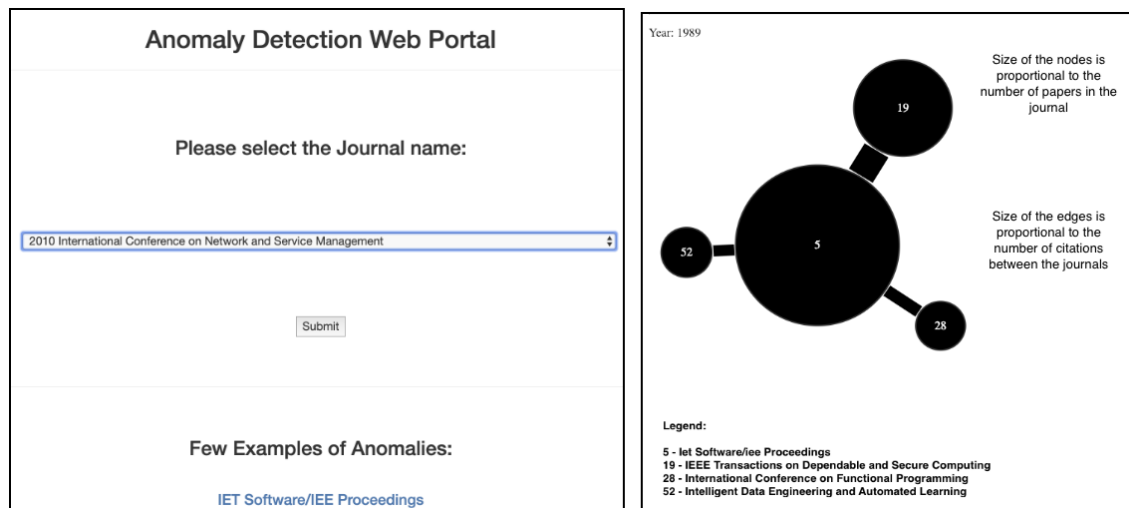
Anomaly Detection Web Portal

Please select the Journal name:

2010 International Conference on Network and Service Management

Submit

Few Examples of Anomalies:

IET Software/IEE Proceedings

Year: 1989

Size of the nodes is proportional to the number of papers in the journal

Size of the edges is proportional to the number of citations between the journals

19

52

5

28

Legend:

5 - Iet Software/iee Proceedings
19 - IEEE Transactions on Dependable and Secure Computing
28 - International Conference on Functional Programming
52 - Intelligent Data Engineering and Automated Learning